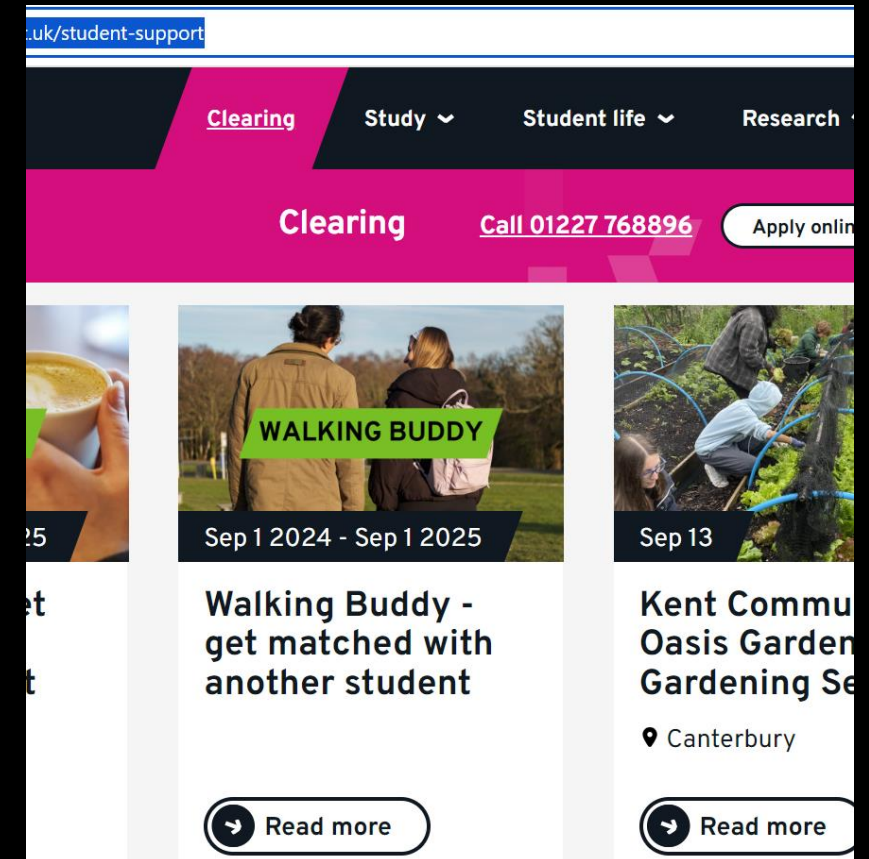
.uk/student-support

Clearing
Study
Student life
Research

Clearing
Call 01227 768896
Apply onlin

25
et
t

WALKING BUDDY
Sep 1 2024 - Sep 1 2025
Walking Buddy - get matched with another student
Read more

Sep 13
Kent Commu
Oasis Garden
Gardening Se
Canterbury
Read more